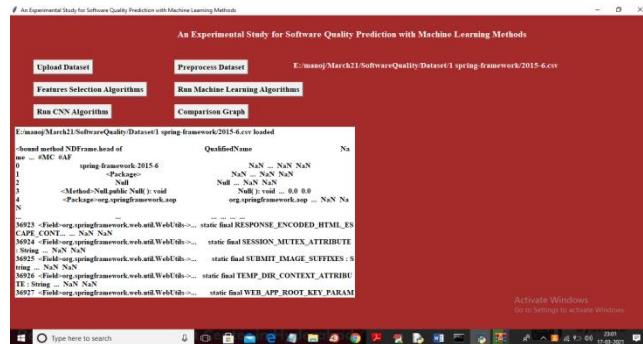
An Experimental Study for Software Quality Prediction with Machine Learning Methods

An Experimental Study for Software Quality Prediction with Machine Learning Methods

Upload Dataset

Preprocess Dataset

E:/manoj/March21/SoftwareQuality/Dataset/1 spring-framework/2015-6.csv

Features Selection Algorithms

Run Machine Learning Algorithms

Run CNN Algorithm

Comparison Graph

E:/manoj/March21/SoftwareQuality/Dataset/1 spring-framework/2015-6.csv loaded

<bound method NDFrame.head of QualifiedName Name ... #MC #AF
0 spring-framework-2015-6 NaN ... NaN NaN
1 <Package> NaN ... NaN NaN
2 Null Null ... NaN NaN
3 <Method>Null.public Null( ): void Null( ): void ... 0.0 0.0
4 <Package>org.springframework.aop org.springframework.aop ... NaN NaN
... ... ... ... ...
36923 <Field>org.springframework.web.util.WebUtils->... static final RESPONSE_ENCODED_HTML_ESCAPE_CONT... ... NaN NaN
36924 <Field>org.springframework.web.util.WebUtils->... static final SESSION_MUTEX_ATTRIBUTE : String ... NaN NaN
36925 <Field>org.springframework.web.util.WebUtils->... static final SUBMIT_IMAGE_SUFFIXES : String ... NaN NaN
36926 <Field>org.springframework.web.util.WebUtils->... static final TEMP_DIR_CONTEXT_ATTRIBUTE : String ... NaN NaN
36927 <Field>org.springframework.web.util.WebUtils->... static final WEB_APP_ROOT_KEY_PARAM

Activate Windows
Go to Settings to activate Windows.

Type here to search

23:01
17-03-2021